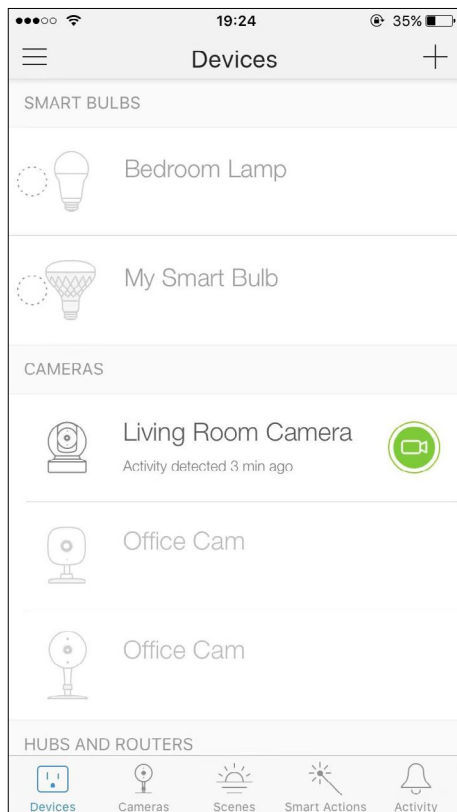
19:24
35%

Devices

SMART BULBS

Bedroom Lamp

My Smart Bulb

CAMERAS

Living Room Camera
Activity detected 3 min ago

Office Cam

Office Cam

HUBS AND ROUTERS

Devices
Cameras
Scenes
Smart Actions
Activity